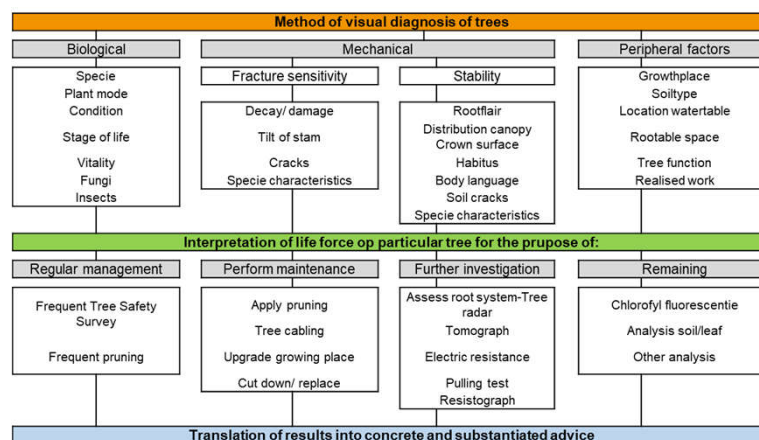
Method of visual diagnosis of trees

Biological

Specie
Plant mode
Condition
Stage of life
Vitality
Fungi
Insects

Mechanical

Fracture sensitivity

Decay/ damage
Tilt of stam
Cracks
Specie characteristics

Stability

Rootflair
Distribution canopy
Crown surface
Habitus
Body language
Soil cracks
Specie characteristics

Peripheral factors

Growthplace
Soiltype
Location watertable
Rootable space
Tree function
Realised work

Interpretation of life force op particular tree for the prupose of:

Regular management

Frequent Tree Safety Survey
Frequent pruning

Perform maintenance

Apply pruning
Tree cabling
Upgrade growing place
Cut down/ replace

Further investigation

Assess root system-Tree radar
Tomograph
Electric resistance
Pulling test
Resistograph

Remaining

Chlorofyl fluorescentie
Analysis soil/leaf
Other analysis

Translation of results into concrete and substantiated advice